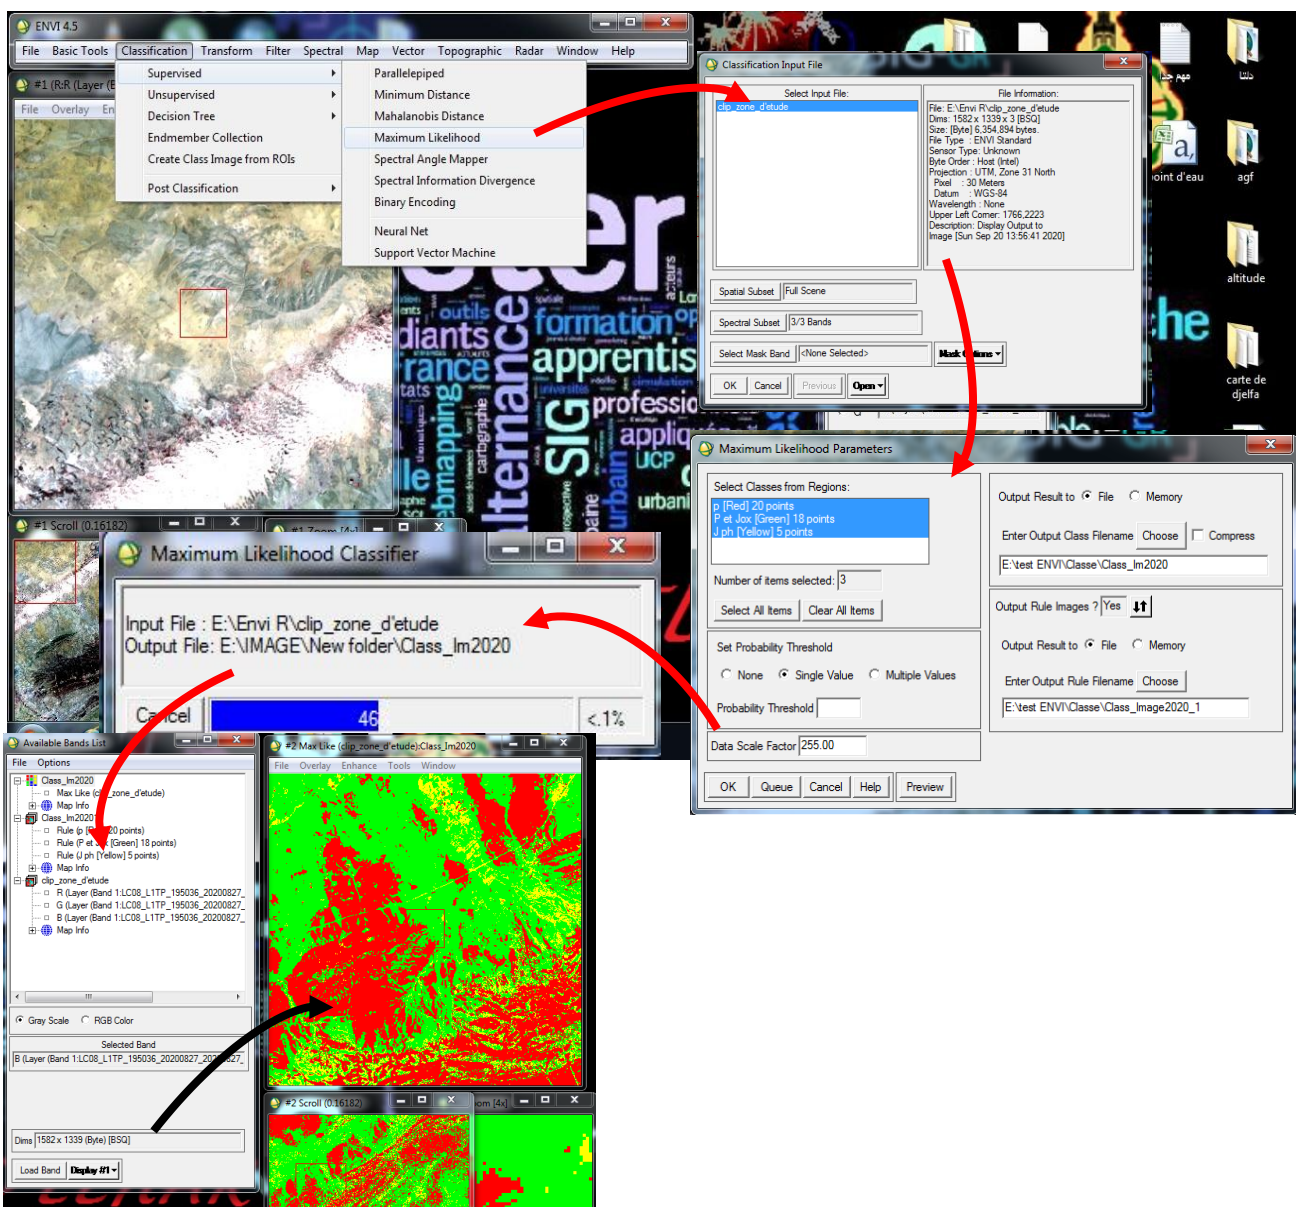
ENVI 4.5

File Basic Tools Classification Transform Filter Spectral Map Vector Topographic Radar Window Help

#1 (R:R (Layer (E

File Overlay En

Supervised
Unsupervised
Decision Tree
Endmember Collection
Create Class Image from ROIs
Post Classification

Parallelepiped
Minimum Distance
Mahalanobis Distance
Maximum Likelihood
Spectral Angle Mapper
Spectral Information Divergence
Binary Encoding
Neural Net
Support Vector Machine

Classification Input File

Select Input File:
clip_zone_d'etude

File Information:
File: E:\Envi R\clip_zone_d'etude
Dims: 1582 x 1339 x 3 [BSQ]
Size: [Byte] 6,354,894 bytes.
File Type : ENVI Standard
Sensor Type: Unknown
Byte Order : Host (Intel)
Projection : UTM, Zone 31 North
Pixel : 30 Meters
Datum : WGS-84
Wavelength : None
Upper Left Corner: 1766,2223
Description: Display Output to
Image [Sun Sep 20 13:56:41 2020]

Spatial Subset Full Scene
Spectral Subset 3/3 Bands
Select Mask Band <None Selected>
Mask Options
OK Cancel Previous Open

Maximum Likelihood Parameters

Select Classes from Regions:
p [Red] 20 points
P et Jox [Green] 18 points
J ph [Yellow] 5 points

Number of items selected: 3
Select All Items Clear All Items

Set Probability Threshold
None Single Value Multiple Values
Probability Threshold

Data Scale Factor 255.00

Output Result to File Memory
Enter Output Class Filename Choose Compress
E:\test ENVI\Classe\Class_lm2020

Output Rule Images ? Yes
Output Result to File Memory
Enter Output Rule Filename Choose
E:\test ENVI\Classe\Class_Image2020_1

OK Queue Cancel Help Preview

#1 Scroll (0.16182)
#1 Zoom [4x]

Maximum Likelihood Classifier

Input File : E:\Envi R\clip_zone_d'etude
Output File: E:\IMAGE\New folder\Class_lm2020

Cancel 46 <1%

Available Bands List
File Options
Class_lm2020
Max Like (clip_zone_d'etude)
Map Info
Class_lm2020
Rule (p [Red] 20 points)
Rule (P et Jox [Green] 18 points)
Rule (J ph [Yellow] 5 points)
Map Info
clip_zone_d'etude
R (Layer (Band 1:LC08_L1TP_195036_20200827_
G (Layer (Band 1:LC08_L1TP_195036_20200827_
B (Layer (Band 1:LC08_L1TP_195036_20200827_
Map Info

Gray Scale RGB Color
Selected Band
B (Layer (Band 1:LC08_L1TP_195036_20200827_20200827_
Dims 1582 x 1339 (Byte) [BSQ]
Load Band Display #1

#2 Max Like (clip_zone_d'etude):Class_lm2020
File Overlay Enhance Tools Window

#2 Scroll (0.16182)
om [4x]

altitude
carte de djelfa
agf
oint d'eau